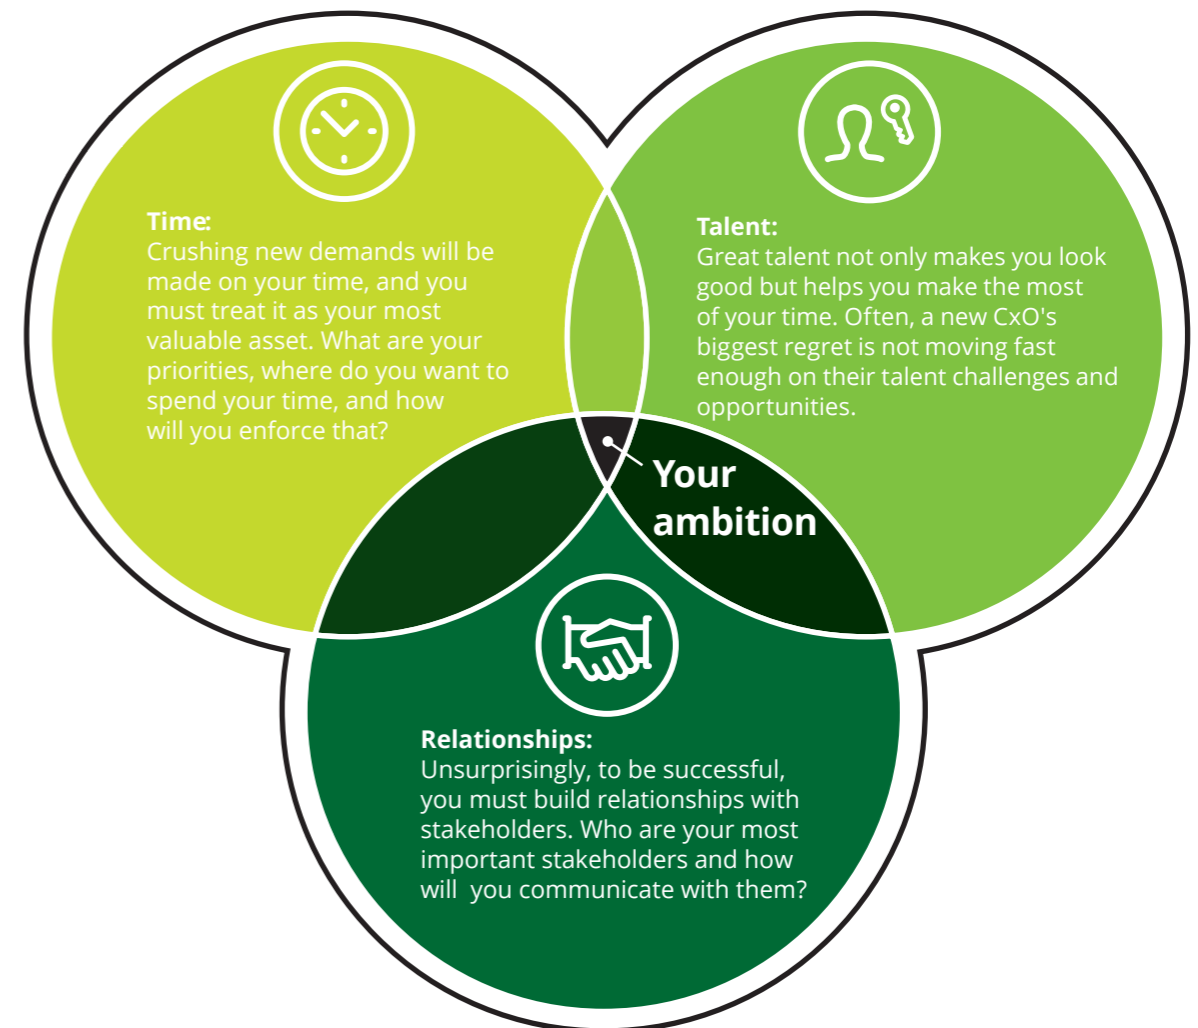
Time:
Crushing new demands will be made on your time, and you must treat it as your most valuable asset. What are your priorities, where do you want to spend your time, and how will you enforce that?

Talent:
Great talent not only makes you look good but helps you make the most of your time. Often, a new CxO's biggest regret is not moving fast enough on their talent challenges and opportunities.

Your ambition

Relationships:
Unsurprisingly, to be successful, you must build relationships with stakeholders. Who are your most important stakeholders and how will you communicate with them?